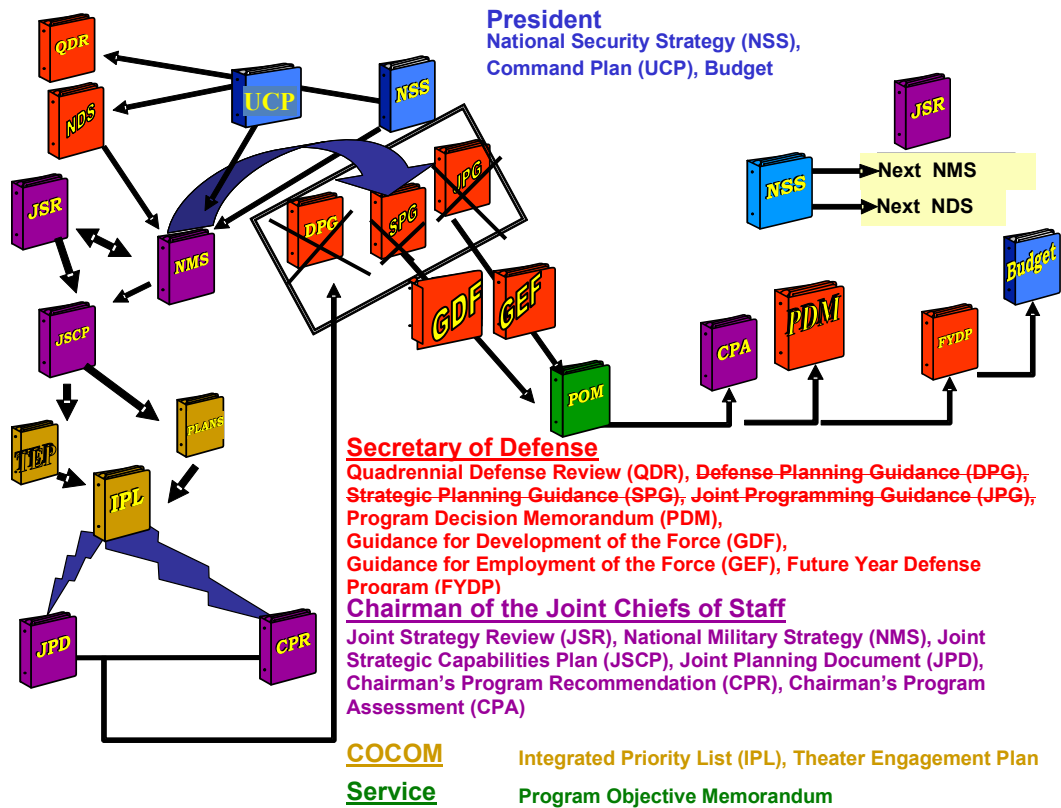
QDR

UCP

NSS

NDS

President
National Security Strategy (NSS), Command Plan (UCP), Budget

JSR

NSS

Next NMS

Next NDS

JPG

SPG

DPG

JSR

NMS

GDF

GEF

Budget

JSCP

PDM

CPA

FYDP

POM

PLANS

TEP

IPL

Secretary of Defense
Quadrennial Defense Review (QDR), ~~Defense Planning Guidance (DPG),~~ ~~Strategic Planning Guidance (SPG),~~ ~~Joint Programming Guidance (JPG),~~ Program Decision Memorandum (PDM), Guidance for Development of the Force (GDF), Guidance for Employment of the Force (GEF), Future Year Defense Program (FYDP)

JPD

CPR

Chairman of the Joint Chiefs of Staff
Joint Strategy Review (JSR), National Military Strategy (NMS), Joint Strategic Capabilities Plan (JSCP), Joint Planning Document (JPD), Chairman's Program Recommendation (CPR), Chairman's Program Assessment (CPA)

COCOM Integrated Priority List (IPL), Theater Engagement Plan

Service Program Objective Memorandum